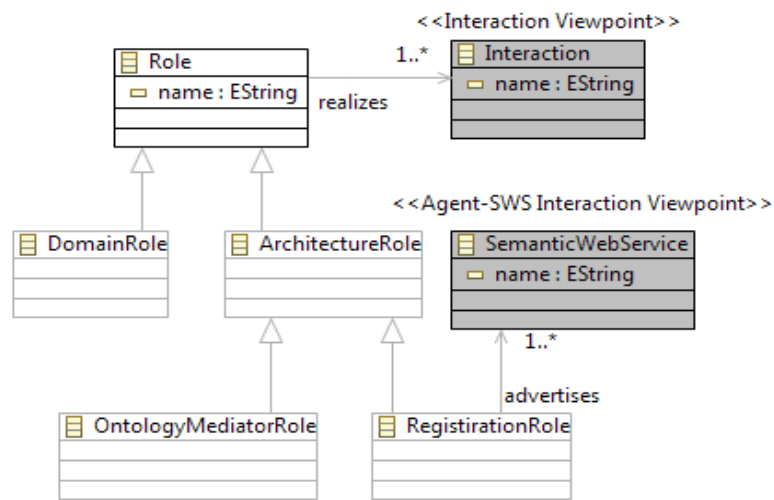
<<Interaction Viewpoint>>

Role
name : EString

realizes

1..*

Interaction
name : EString

<<Agent-SWS Interaction Viewpoint>>

DomainRole

ArchitectureRole

SemanticWebService
name : EString

1..*

advertises

OntologyMediatorRole

RegistirationRole